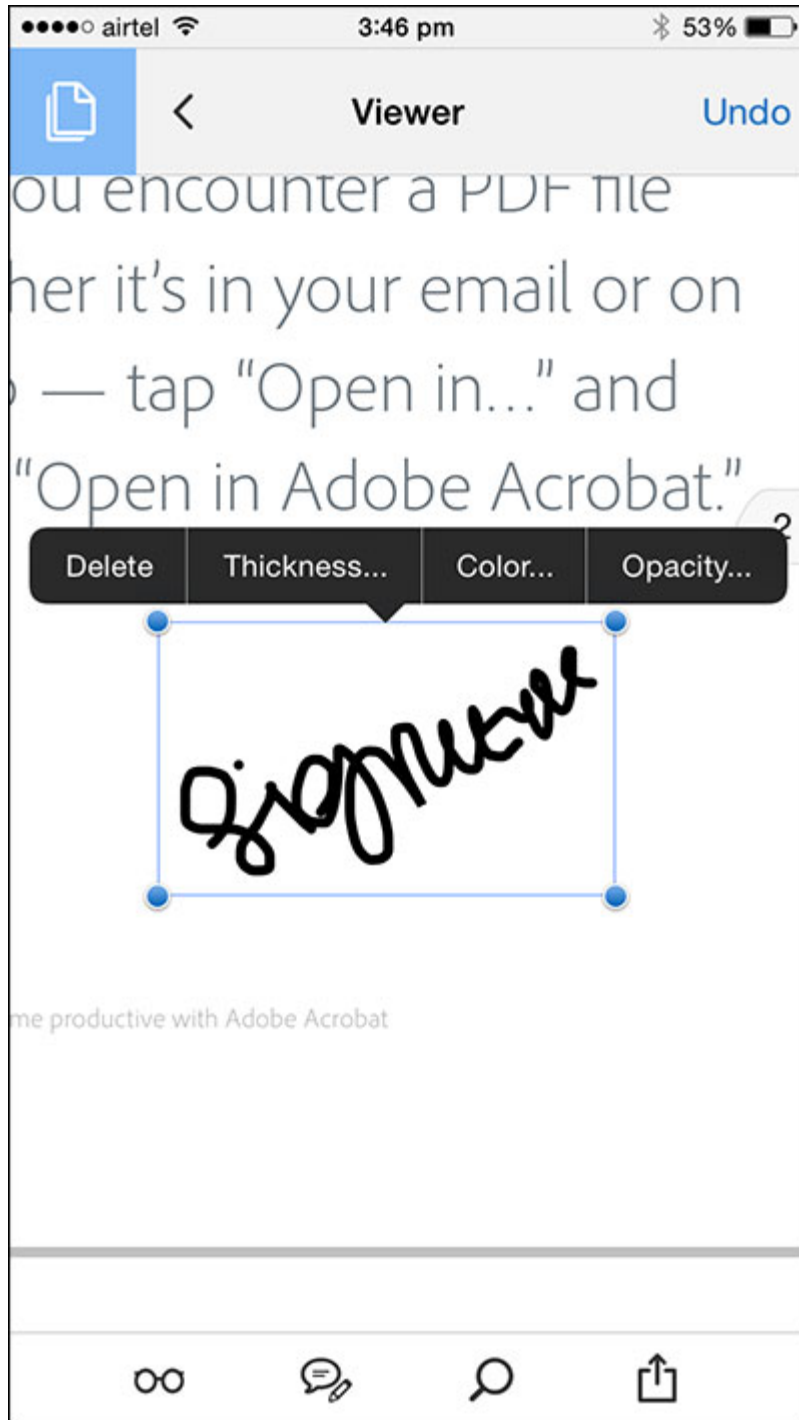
●●●●○ airtel 3:46 pm 53%

< Viewer Undo

ou encounter a PDF file her it's in your email or on — tap "Open in..." and "Open in Adobe Acrobat."

2

Delete Thickness... Color... Opacity...

Signature

me productive with Adobe Acrobat